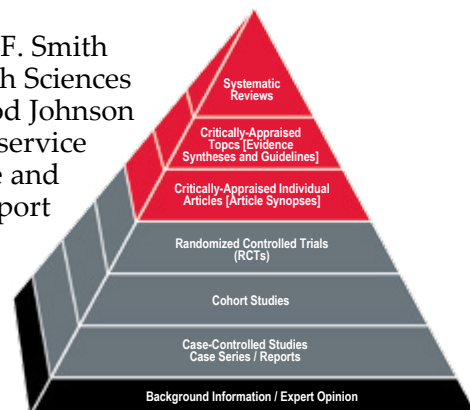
F. Smith
h Sciences
od Johnson
service
e and
port

Systematic Reviews

Critically-Appraised Topcs [Evidence Syntheses and Guidelines]

Critically-Appraised Individual Articles [Article Synopses]

Randomized Controlled Trials (RCTs)

Cohort Studies

Case-Controlled Studies Case Series / Reports

Background Information / Expert Opinion